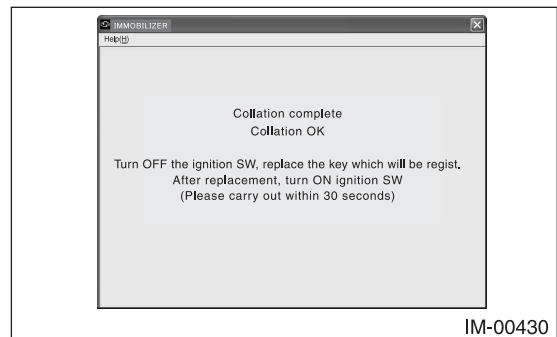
IMMOBILIZER
Help(H)

Collation complete
Collation OK

Turn OFF the ignition SW, replace the key which will be regist. After replacement, turn ON ignition SW (Please carry out within 30 seconds)

IM-00430